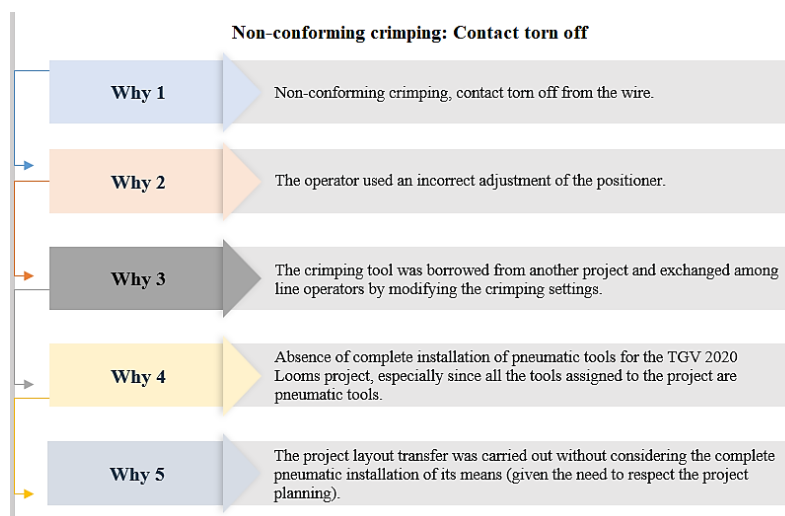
Non-conforming crimping: Contact torn off

Why 1

Non-conforming crimping, contact torn off from the wire.

Why 2

The operator used an incorrect adjustment of the positioner.

Why 3

The crimping tool was borrowed from another project and exchanged among line operators by modifying the crimping settings.

Why 4

Absence of complete installation of pneumatic tools for the TGV 2020 Looms project, especially since all the tools assigned to the project are pneumatic tools.

Why 5

The project layout transfer was carried out without considering the complete pneumatic installation of its means (given the need to respect the project planning).